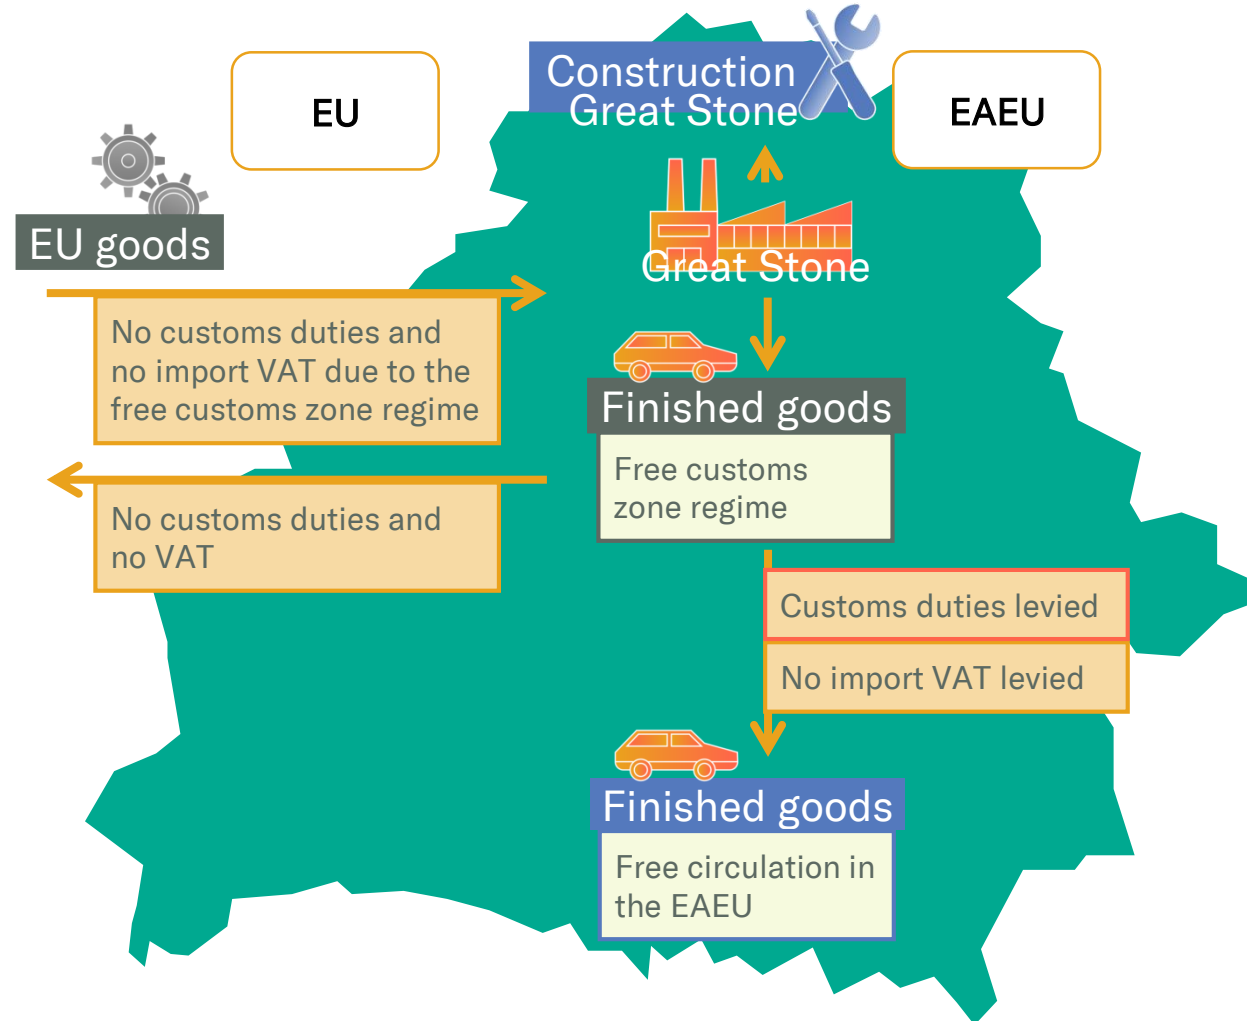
EU

Construction Great Stone

EAEU

EU goods

Great Stone

No customs duties and no import VAT due to the free customs zone regime

Finished goods

Free customs zone regime

No customs duties and no VAT

Customs duties levied

No import VAT levied

Finished goods

Free circulation in the EAEU